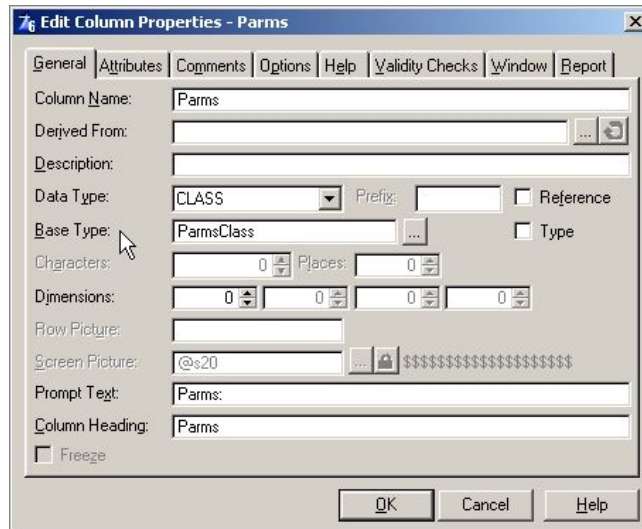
Edit Column Properties - Parms

General | Attributes | Comments | Options | Help | Validity Checks | Window | Report

Column Name: Parms

Derived From: ...

Description:

Data Type: CLASS Prefix: Reference

Base Type: ParmsClass ... Type

Characters: 0 Places: 0

Dimensions: 0 0 0 0

Row Picture:

Screen Picture: @s20 ... $$$$$$$$$$$$$$$$$$$$

Prompt Text: Parms:

Column Heading: Parms

Freeze

OK Cancel Help